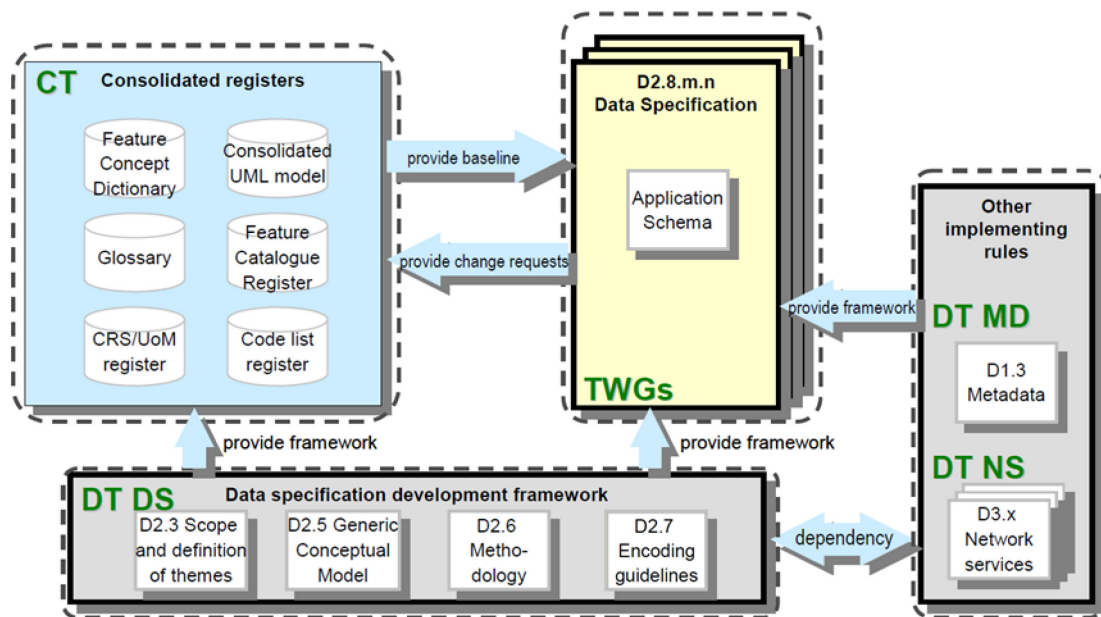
CT Consolidated registers

Feature Concept Dictionary

Consolidated UML model

Glossary

Feature Catalogue Register

CRS/UoM register

Code list register

provide baseline

provide change requests

D2.8.m.n Data Specification

Application Schema

TWGs

Other implementing rules

provide framework

DT MD

D1.3 Metadata

DT NS

D3.x Network services

provide framework

provide framework

DT DS Data specification development framework

D2.3 Scope and definition of themes

D2.5 Generic Conceptual Model

D2.6 Methodology

D2.7 Encoding guidelines

dependency